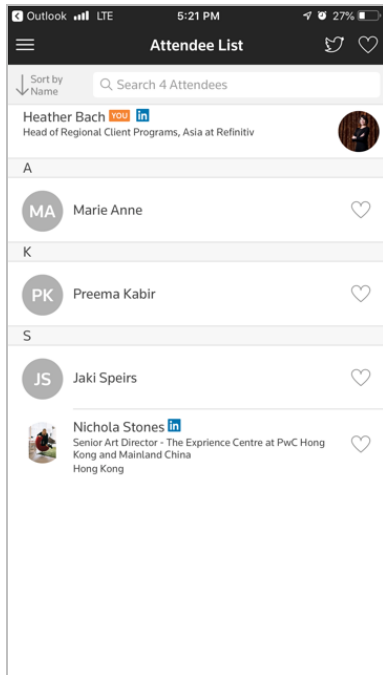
Outlook LTE 5:21 PM 27%

Attendee List

Sort by Name

Search 4 Attendees

Heather Bach YOU in
Head of Regional Client Programs, Asia at Refinitiv

A

MA Marie Anne

K

PK Preema Kabir

S

JS Jaki Speirs

Nichola Stones in
Senior Art Director - The Exprience Centre at PwC Hong Kong and Mainland China
Hong Kong